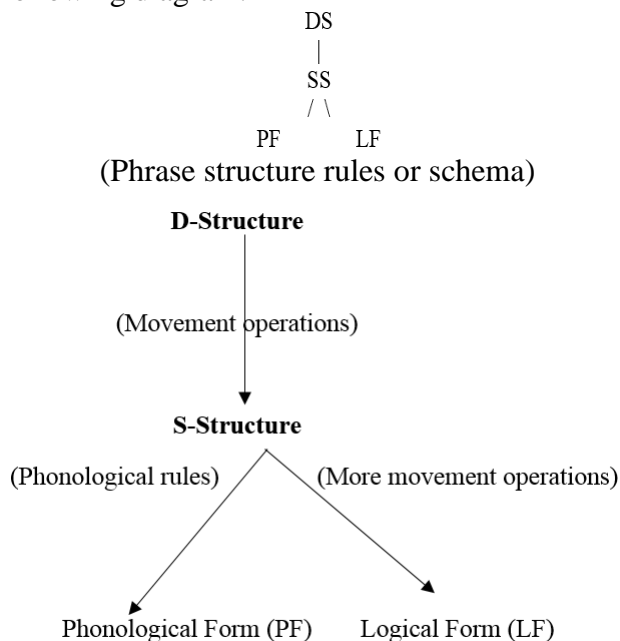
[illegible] diagram:

DS
|
SS
/ \
PF LF

(Phrase structure rules or schema)

**D-Structure**

(Movement operations)

**S-Structure**

(Phonological rules) (More movement operations)

Phonological Form (PF) Logical Form (LF)